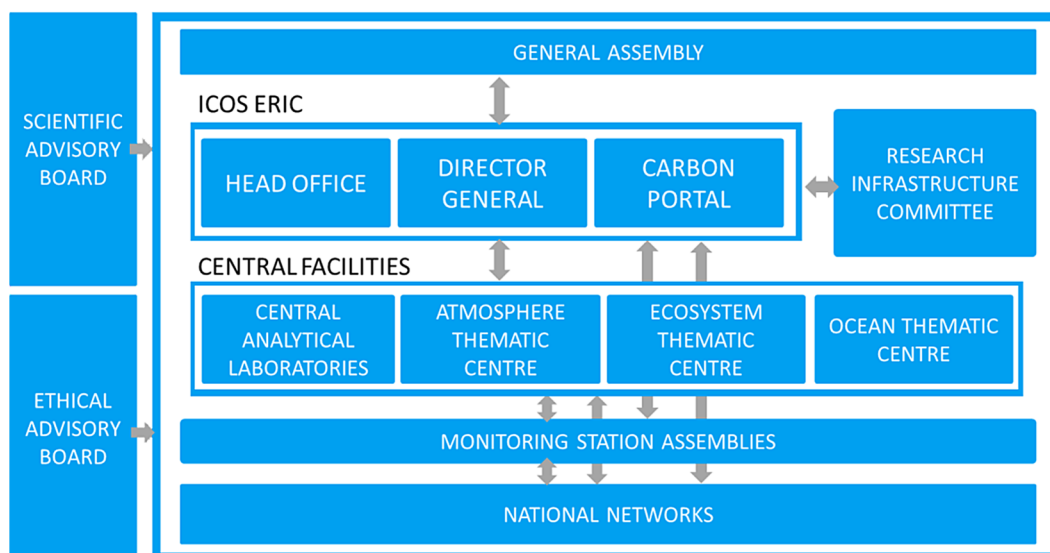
SCIENTIFIC ADVISORY BOARD

ETHICAL ADVISORY BOARD

GENERAL ASSEMBLY

ICOS ERIC

HEAD OFFICE

DIRECTOR GENERAL

CARBON PORTAL

RESEARCH INFRASTRUCTURE COMMITTEE

CENTRAL FACILITIES

CENTRAL ANALYTICAL LABORATORIES

ATMOSPHERE THEMATIC CENTRE

ECOSYSTEM THEMATIC CENTRE

OCEAN THEMATIC CENTRE

MONITORING STATION ASSEMBLIES

NATIONAL NETWORKS